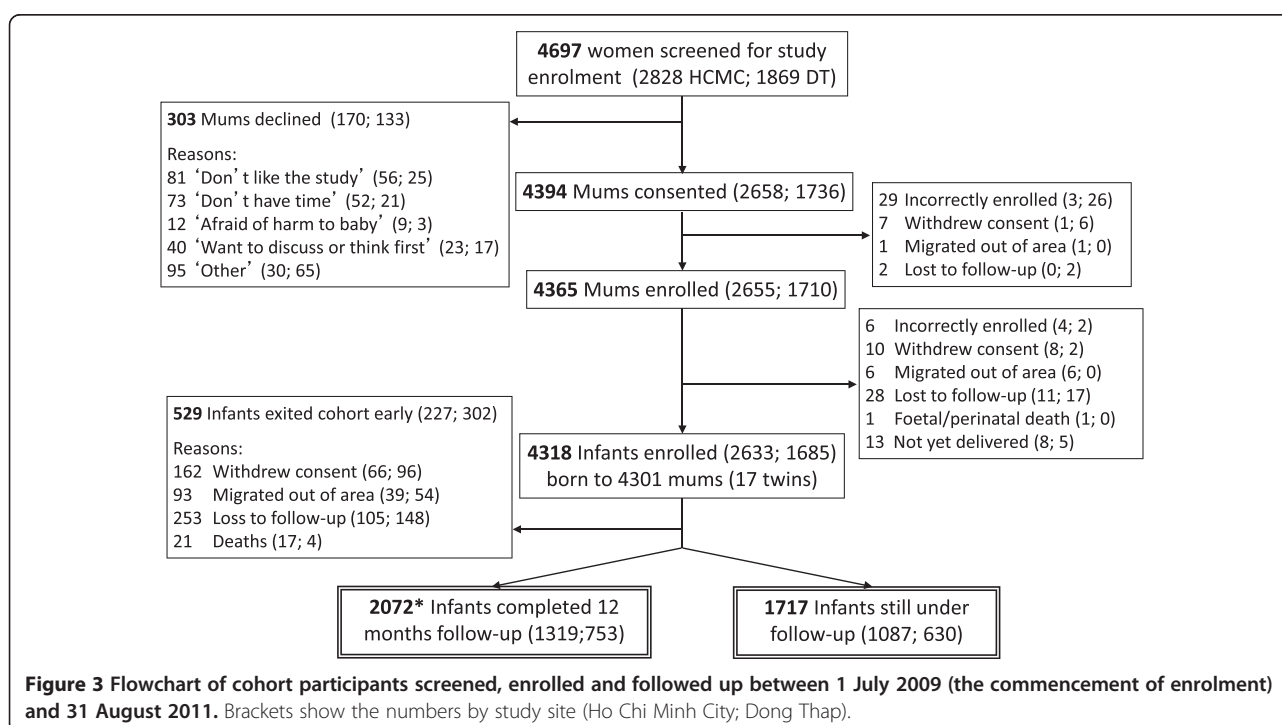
**4697** women screened for study enrolment (2828 HCMC; 1869 DT)

**303** Mums declined (170; 133)

Reasons:
81 'Don' t like the study' (56; 25)
73 'Don' t have time' (52; 21)
12 'Afraid of harm to baby' (9; 3)
40 'Want to discuss or think first' (23; 17)
95 'Other' (30; 65)

**4394** Mums consented (2658; 1736)

29 Incorrectly enrolled (3; 26)
7 Withdrew consent (1; 6)
1 Migrated out of area (1; 0)
2 Lost to follow-up (0; 2)

**4365** Mums enrolled (2655; 1710)

6 Incorrectly enrolled (4; 2)
10 Withdrew consent (8; 2)
6 Migrated out of area (6; 0)
28 Lost to follow-up (11; 17)
1 Foetal/perinatal death (1; 0)
13 Not yet delivered (8; 5)

**529** Infants exited cohort early (227; 302)

Reasons:
162 Withdrew consent (66; 96)
93 Migrated out of area (39; 54)
253 Loss to follow-up (105; 148)
21 Deaths (17; 4)

**4318** Infants enrolled (2633; 1685) born to 4301 mums (17 twins)

**2072*** Infants completed 12 months follow-up (1319;753)

**1717** Infants still under follow-up (1087; 630)

**Figure 3 Flowchart of cohort participants screened, enrolled and followed up between 1 July 2009 (the commencement of enrolment) and 31 August 2011.** Brackets show the numbers by study site (Ho Chi Minh City; Dong Thap).